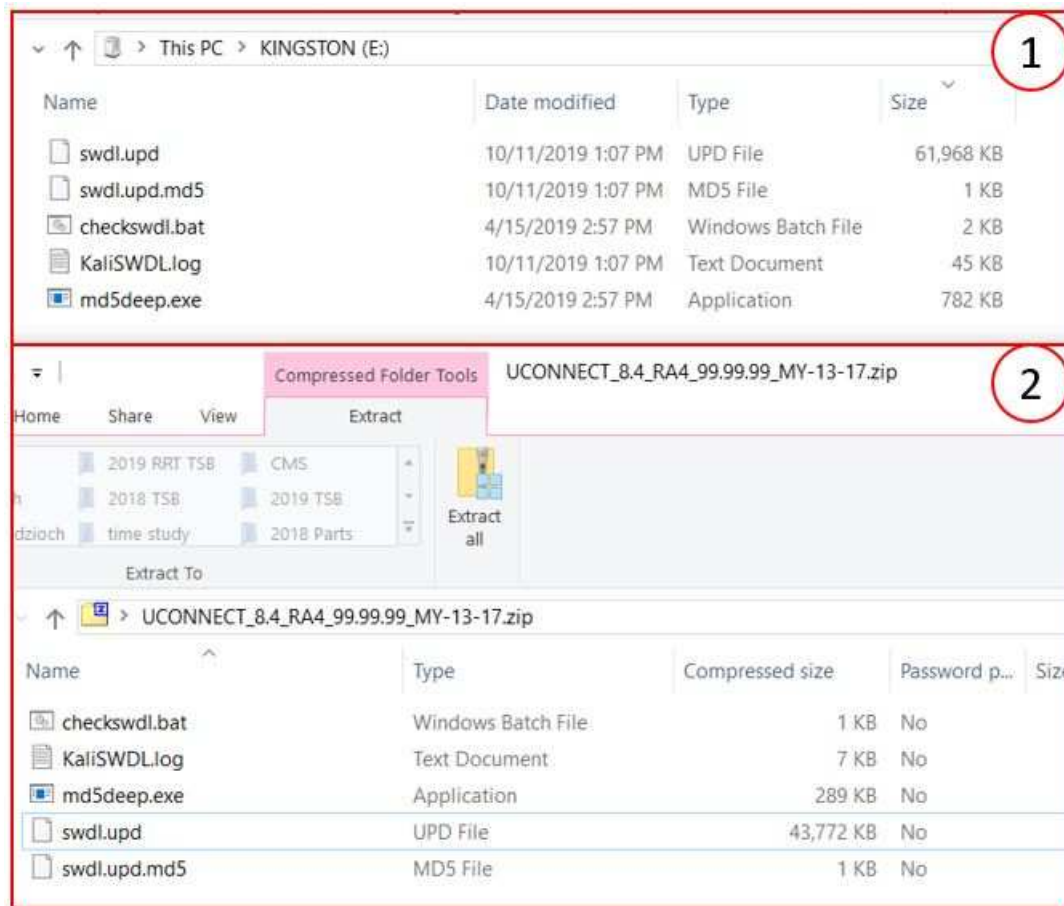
This PC > KINGSTON (E:)

1

| Name | Date modified | Type | Size |
|---|---|---|---|
| swdl.upd | 10/11/2019 1:07 PM | UPD File | 61,968 KB |
| swdl.upd.md5 | 10/11/2019 1:07 PM | MD5 File | 1 KB |
| checkswdl.bat | 4/15/2019 2:57 PM | Windows Batch File | 2 KB |
| KaliSWDL.log | 10/11/2019 1:07 PM | Text Document | 45 KB |
| md5deep.exe | 4/15/2019 2:57 PM | Application | 782 KB |

Compressed Folder Tools UCONNECT_8.4_RA4_99.99.99_MY-13-17.zip

2

Home Share View Extract

2019 RRT TSB CMS
h 2018 TSB 2019 TSB
dzioch time study 2018 Parts

Extract all

Extract To

UCONNECT_8.4_RA4_99.99.99_MY-13-17.zip

| Name | Type | Compressed size | Password p... | Size |
|---|---|---|---|---|
| checkswdl.bat | Windows Batch File | 1 KB | No | |
| KaliSWDL.log | Text Document | 7 KB | No | |
| md5deep.exe | Application | 289 KB | No | |
| swdl.upd | UPD File | 43,772 KB | No | |
| swdl.upd.md5 | MD5 File | 1 KB | No | |